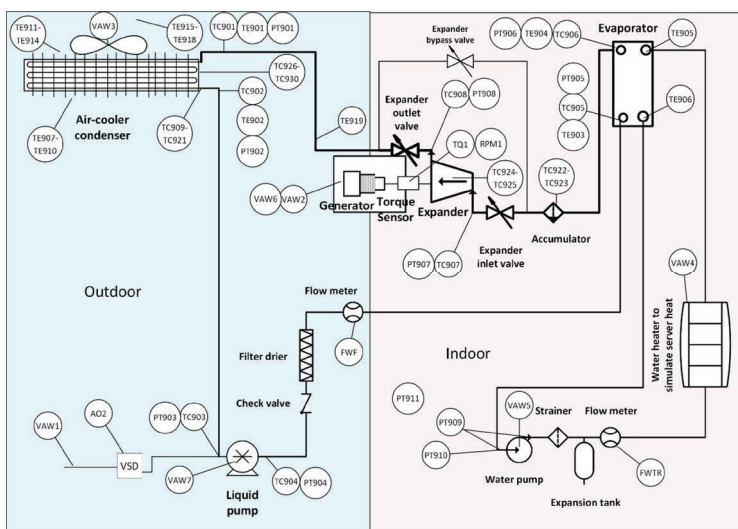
TE911-TE914
VAW3
TE915-TE918
TC901
TE901
PT901
TC926-TC930
Air-cooler condenser
TE907-TE910
TC902
TE902
PT902
TC909-TC921
TE919
Expander bypass valve
PT906
TE904
TC906
Evaporator
TE905
PT905
TC905
TE903
TE906
TC908
PT908
Expander outlet valve
TQ1
RPM1
VAW6
VAW2
Generator
Torque Sensor
Expander
TC924-TC925
TC922-TC923
Accumulator
PT907
TC907
Expander inlet valve
Outdoor
Flow meter
FWF
Filter drier
Check valve
Indoor
VAW4
Water heater to simulate server heat
PT911
VAW1
AO2
VSD
PT903
TC903
VAW7
Liquid pump
TC904
PT904
PT909
PT910
VAW5
Strainer
Flow meter
Water pump
FWTR
Expansion tank